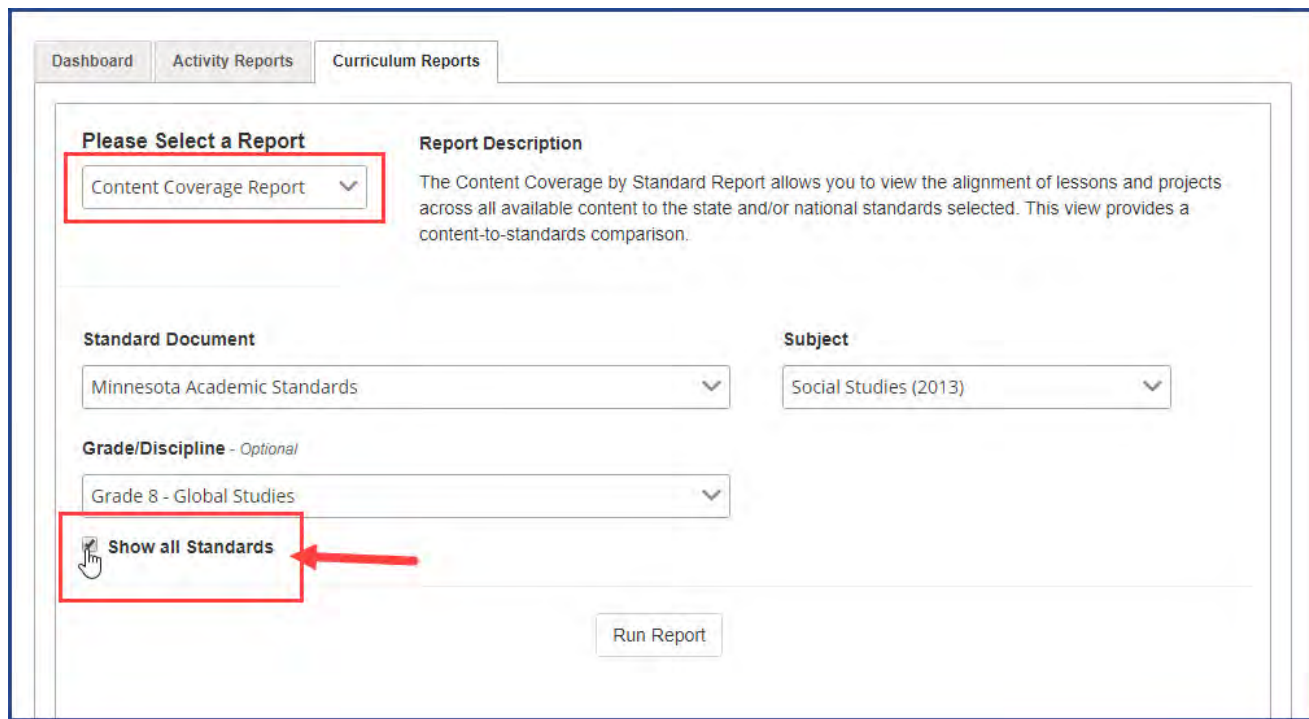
Dashboard
Activity Reports
Curriculum Reports

Please Select a Report
Content Coverage Report

Report Description
The Content Coverage by Standard Report allows you to view the alignment of lessons and projects across all available content to the state and/or national standards selected. This view provides a content-to-standards comparison.

Standard Document
Minnesota Academic Standards

Subject
Social Studies (2013)

Grade/Discipline - Optional
Grade 8 - Global Studies

Show all Standards

Run Report